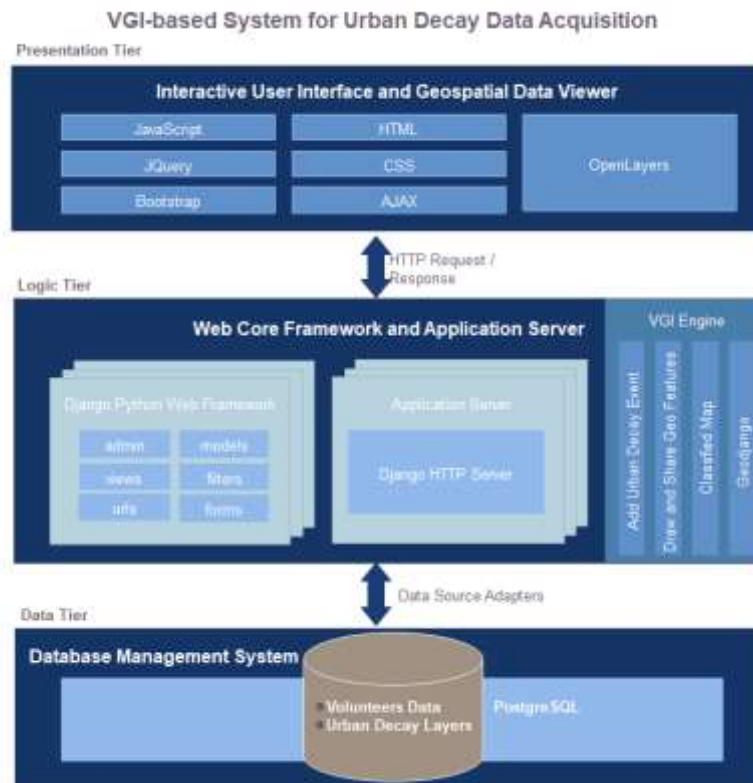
VGI-based System for Urban Decay Data Acquisition

Presentation Tier

Interactive User Interface and Geospatial Data Viewer

JavaScript

HTML

JQuery

CSS

Bootstrap

AJAX

OpenLayers

HTTP Request / Response

Logic Tier

Web Core Framework and Application Server

VGI Engine

Django Python Web Framework

admin

models

views

filters

urls

forms

Application Server

Django HTTP Server

Add Urban Decay Event

Draw and Share Geo Features

Classified Map

Geodjango

Data Source Adapters

Data Tier

Database Management System

• Volunteers Data
• Urban Decay Layers

PostgreSQL